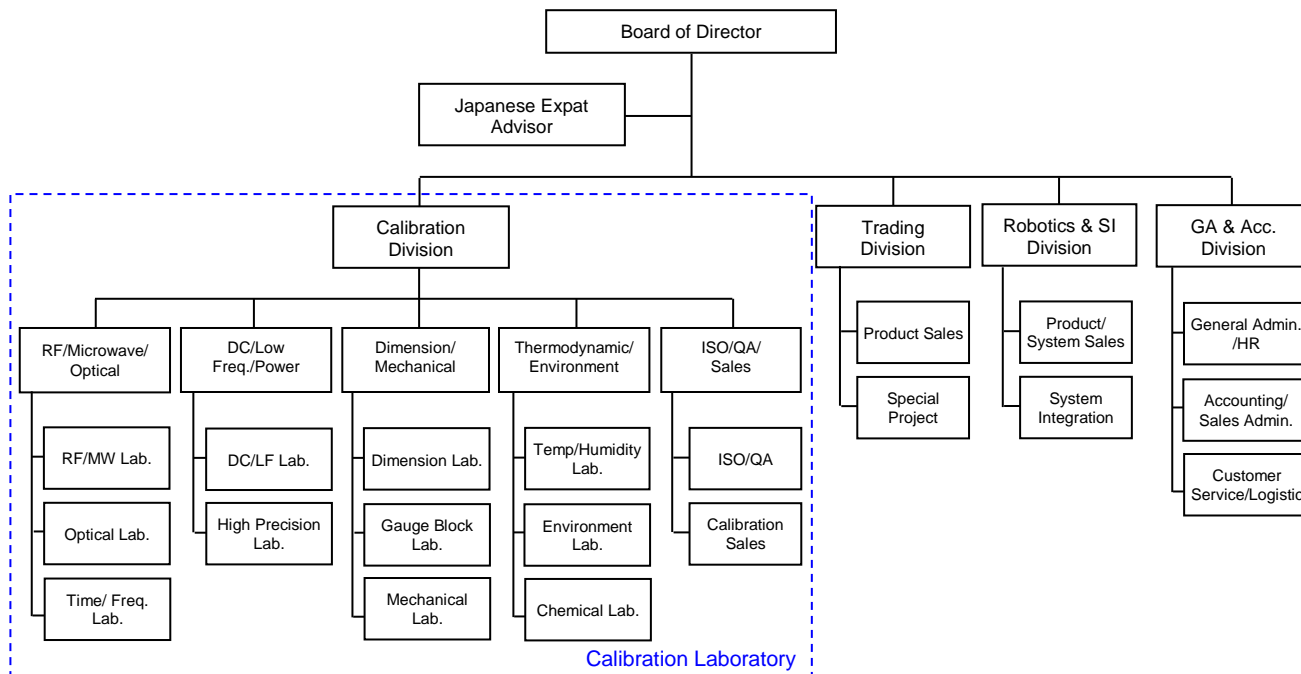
Board of Director

Japanese Expat Advisor

Calibration Division

RF/Microwave/ Optical
RF/MW Lab.
Optical Lab.
Time/ Freq. Lab.

DC/Low Freq./Power
DC/LF Lab.
High Precision Lab.

Dimension/ Mechanical
Dimension Lab.
Gauge Block Lab.
Mechanical Lab.

Thermodynamic/ Environment
Temp/Humidity Lab.
Environment Lab.
Chemical Lab.

ISO/QA/ Sales
ISO/QA
Calibration Sales

Calibration Laboratory

Trading Division
Product Sales
Special Project

Robotics & SI Division
Product/ System Sales
System Integration

GA & Acc. Division
General Admin. /HR
Accounting/ Sales Admin.
Customer Service/Logistic